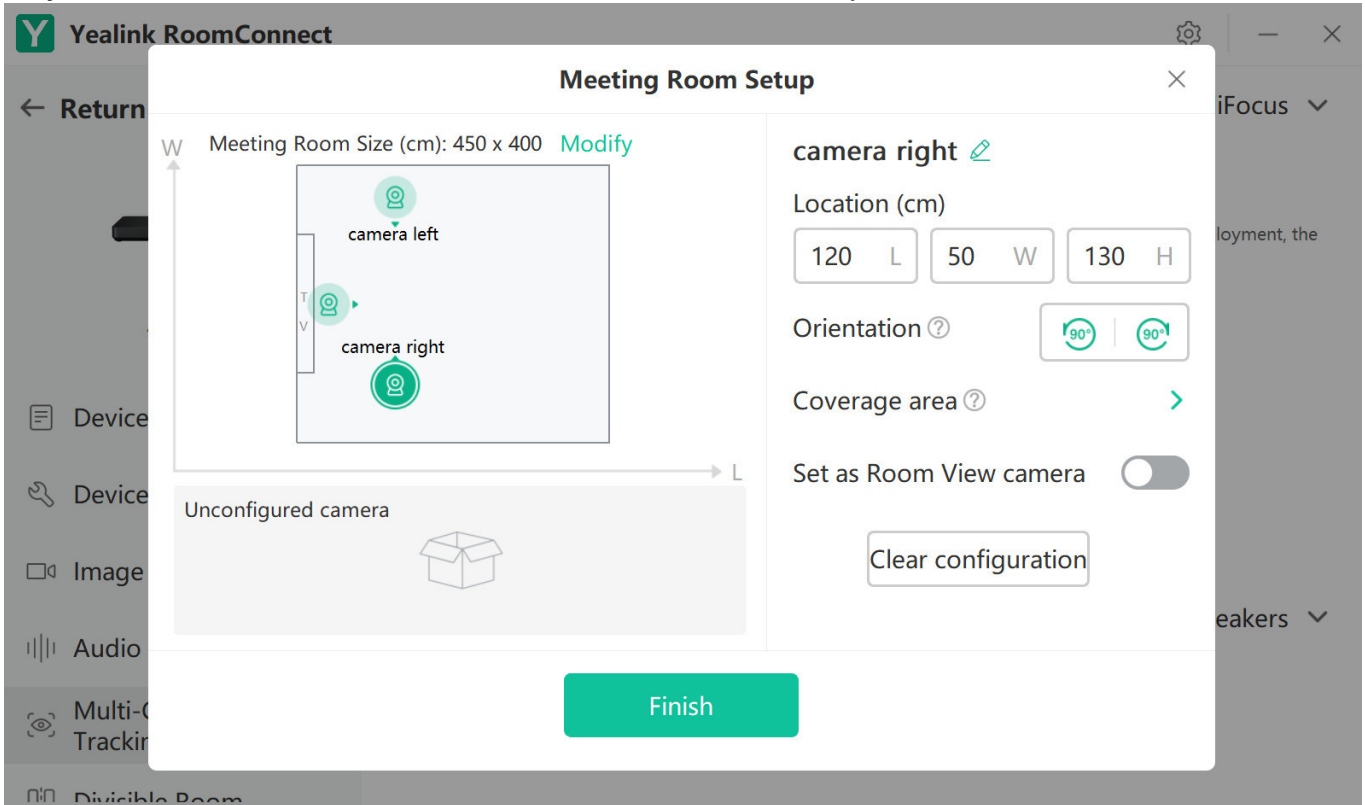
Yealink RoomConnect

← Return

iFocus

loyment, the

Device

Device

Image

Audio

Multi-C Trackin

Divisible Room

eakers

Meeting Room Setup

W

Meeting Room Size (cm): 450 x 400 Modify

camera left

T V

camera right

L

Unconfigured camera

camera right

Location (cm)

120 L

50 W

130 H

Orientation

90°

90°

Coverage area

Set as Room View camera

Clear configuration

Finish